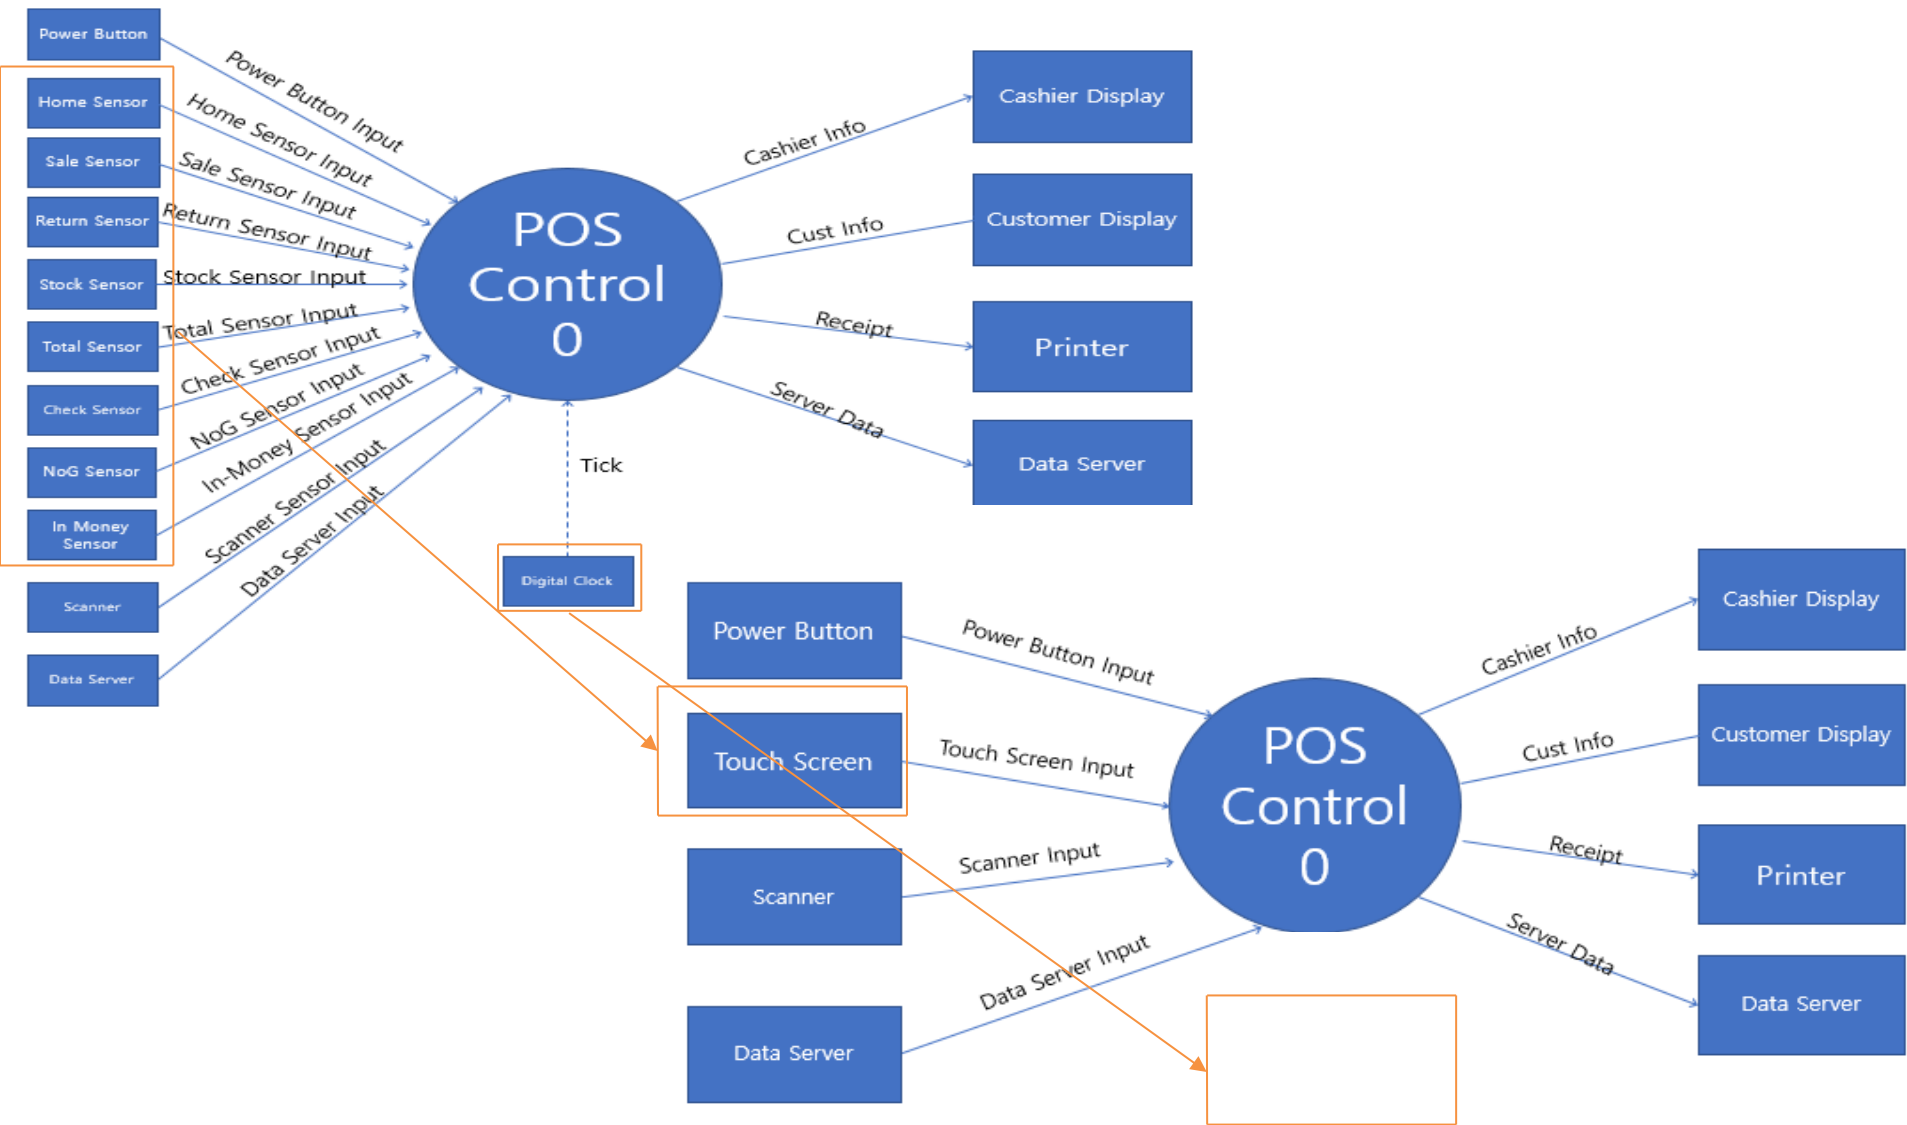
Power Button
Home Sensor
Sale Sensor
Return Sensor
Stock Sensor
Total Sensor
Check Sensor
NoG Sensor
In Money Sensor
Scanner
Data Server

Power Button Input
Home Sensor Input
Sale Sensor Input
Return Sensor Input
Stock Sensor Input
Total Sensor Input
Check Sensor Input
NoG Sensor Input
In-Money Sensor Input
Scanner Sensor Input
Data Server Input

POS Control 0

Cashier Info
Cust Info
Receipt
Server Data

Cashier Display
Customer Display
Printer
Data Server

Tick

Digital Clock

Power Button
Touch Screen
Scanner
Data Server

Power Button Input
Touch Screen Input
Scanner Input
Data Server Input

POS Control 0

Cashier Info
Cust Info
Receipt
Server Data

Cashier Display
Customer Display
Printer
Data Server